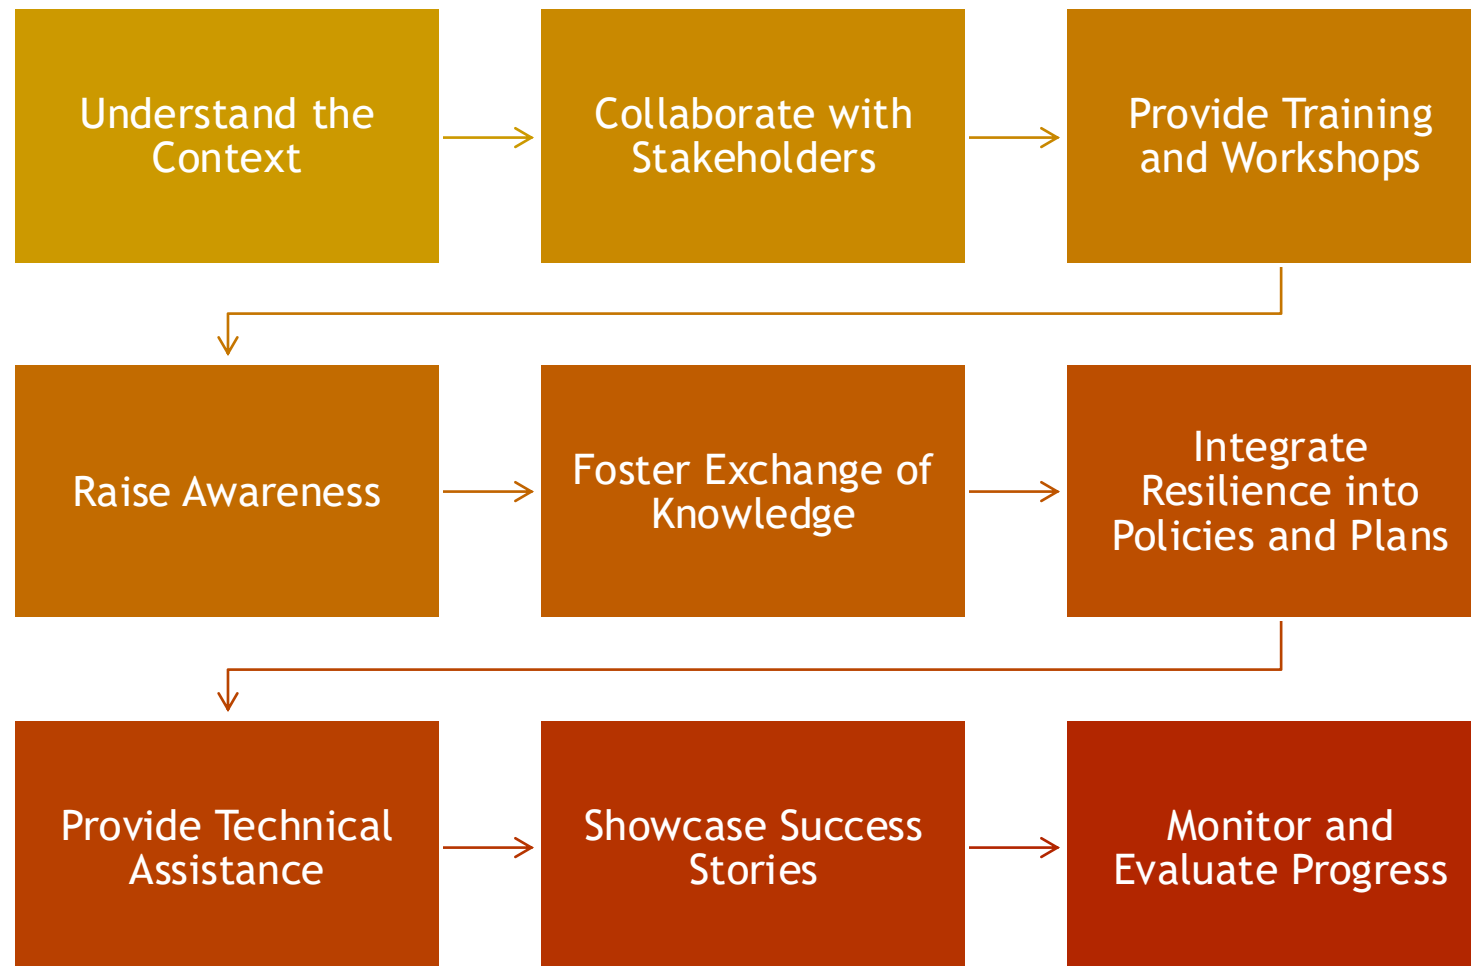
Understand the Context

Collaborate with Stakeholders

Provide Training and Workshops

Raise Awareness

Foster Exchange of Knowledge

Integrate Resilience into Policies and Plans

Provide Technical Assistance

Showcase Success Stories

Monitor and Evaluate Progress